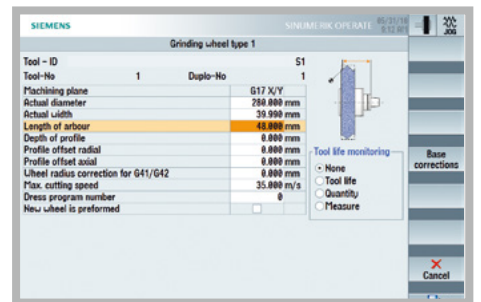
SIEMENS

SINUMERIK OPERATE 05/31/16 9:12 AM

JOG

Grinding wheel type 1

Tool - ID S1

Tool-No 1 Duplo-No 1

| Machining plane | G17 X/Y |
|---|---|
| Actual diameter | 280.000 mm |
| Actual width | 39.990 mm |
| Length of arbour | 48.000 mm |
| Depth of profile | 0.000 mm |
| Profile offset radial | 0.000 mm |
| Profile offset axial | 0.000 mm |
| Wheel radius correction for G41/G42 | 0.000 mm |
| Max. cutting speed | 35.000 m/s |
| Dress program number | 0 |
| New wheel is preformed | |

Tool life monitoring

None

Tool life

Quantity

Measure

Base corrections

Cancel